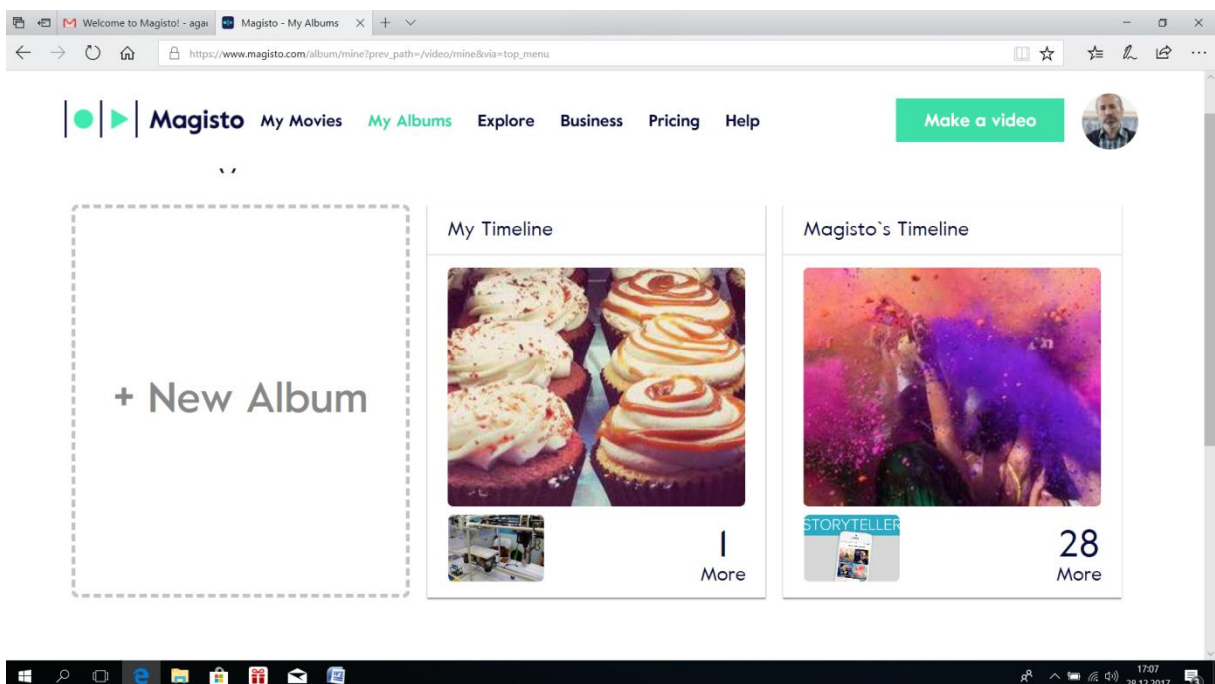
Welcome to Magisto! - agac
Magisto - My Albums

https://www.magisto.com/album/mine?prev_path=/video/mine&via=top_menu

Magisto My Movies My Albums Explore Business Pricing Help

Make a video

+ New Album

My Timeline

1
More

Magisto`s Timeline

STORYTELLER

28
More

17:07
28.12.2017